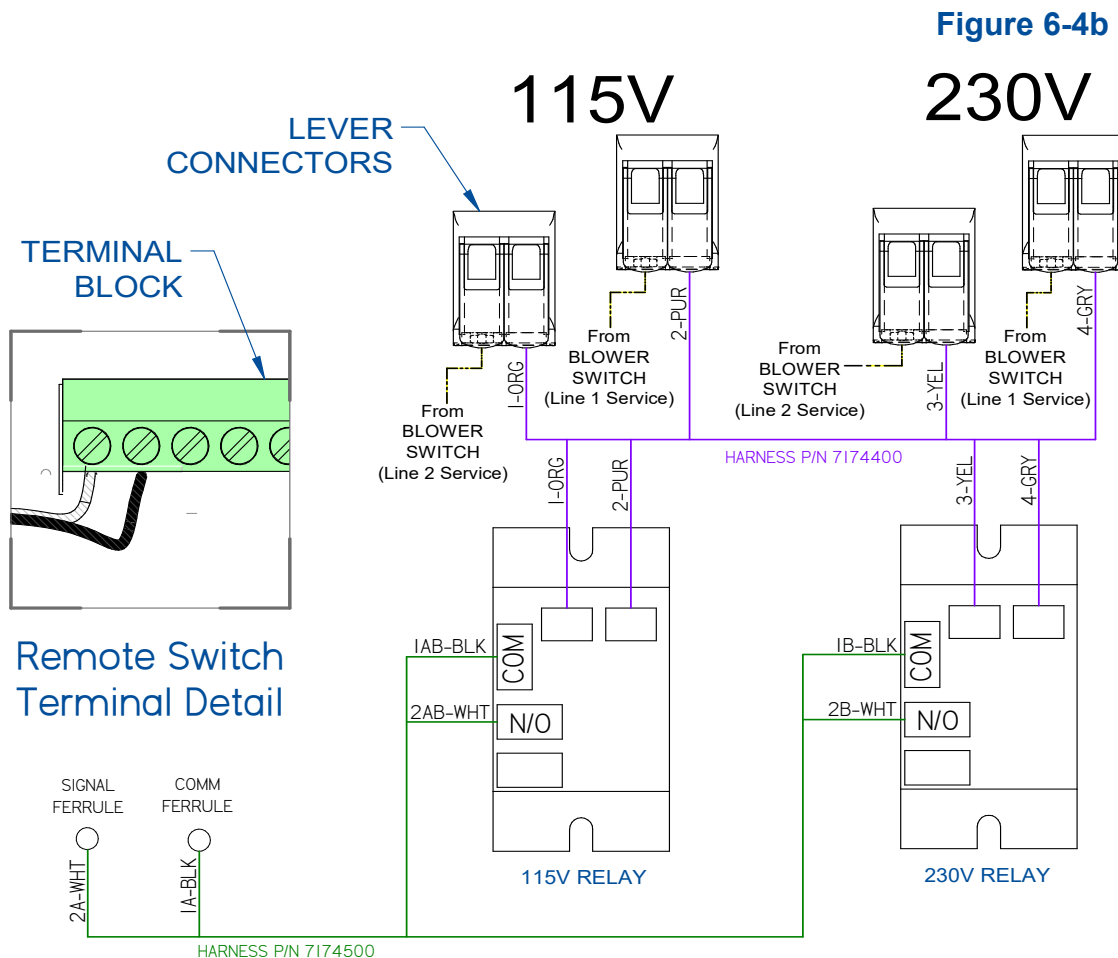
Figure 6-4b

115V

230V

LEVER CONNECTORS

TERMINAL BLOCK

Remote Switch Terminal Detail

From BLOWER SWITCH (Line 2 Service)

1-ORG

From BLOWER SWITCH (Line 1 Service)

2-PUR

From BLOWER SWITCH (Line 2 Service)

3-YEL

From BLOWER SWITCH (Line 1 Service)

4-GRY

HARNESS P/N 7174400

1-ORG

2-PUR

3-YEL

4-GRY

1AB-BLK

COM

2AB-WHT

N/O

1B-BLK

COM

2B-WHT

N/O

SIGNAL FERRULE

COMM FERRULE

2A-WHT

1A-BLK

115V RELAY

230V RELAY

HARNESS P/N 7174500